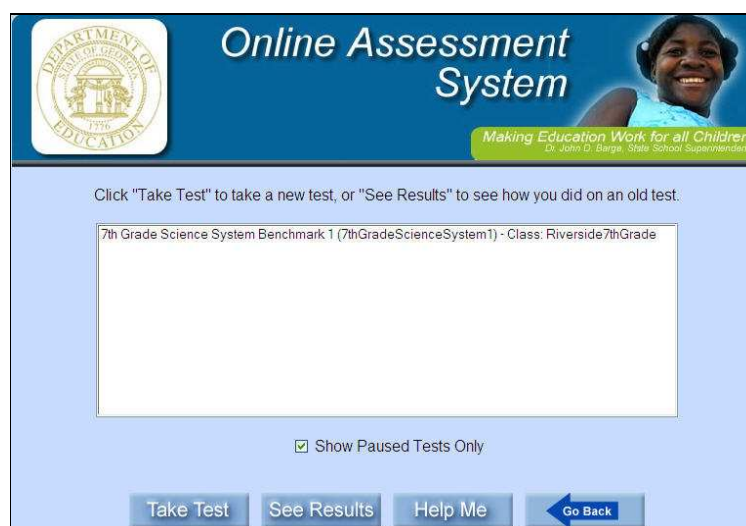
DEPARTMENT OF EDUCATION
STATE OF GEORGIA
1776

Online Assessment System

Making Education Work for all Children
Dr. John D. Barge, State School Superintendent

Click "Take Test" to take a new test, or "See Results" to see how you did on an old test.

7th Grade Science System Benchmark 1 (7thGradeScienceSystem1) - Class: Riverside7thGrade

☑ Show Paused Tests Only

Take Test
See Results
Help Me
Go Back